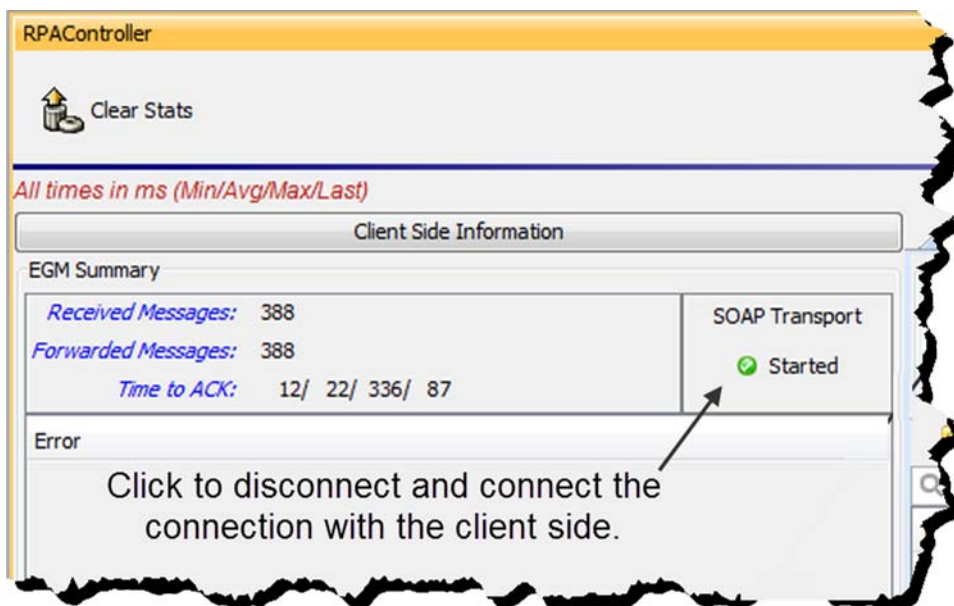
RPAController

Clear Stats

All times in ms (Min/Avg/Max/Last)

Client Side Information

EGM Summary

Received Messages: 388

Forwarded Messages: 388

Time to ACK: 12/ 22/ 336/ 87

SOAP Transport

Started

Error

Click to disconnect and connect the connection with the client side.